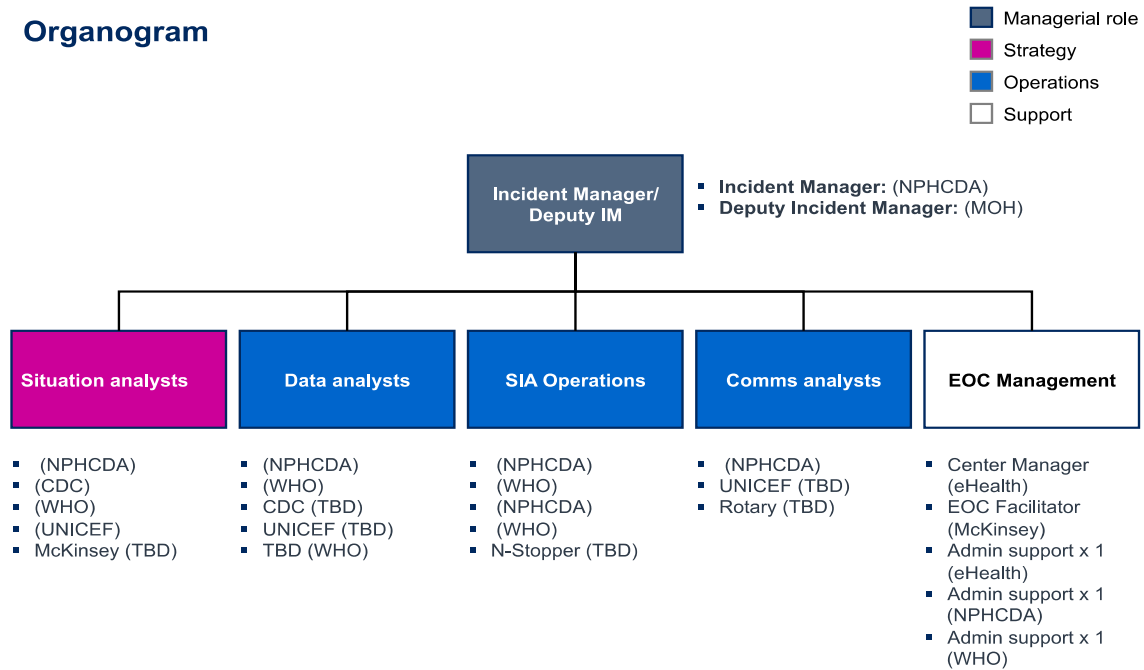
Organogram

Managerial role
Strategy
Operations
Support

Incident Manager/ Deputy IM

- Incident Manager: (NPHCDA)
- Deputy Incident Manager: (MOH)

Situation analysts

- (NPHCDA)
- (CDC)
- (WHO)
- (UNICEF)
- McKinsey (TBD)

Data analysts

- (NPHCDA)
- (WHO)
- CDC (TBD)
- UNICEF (TBD)
- TBD (WHO)

SIA Operations

- (NPHCDA)
- (WHO)
- (NPHCDA)
- (WHO)
- N-Stopper (TBD)

Comms analysts

- (NPHCDA)
- UNICEF (TBD)
- Rotary (TBD)

EOC Management

- Center Manager (eHealth)
- EOC Facilitator (McKinsey)
- Admin support x 1 (eHealth)
- Admin support x 1 (NPHCDA)
- Admin support x 1 (WHO)